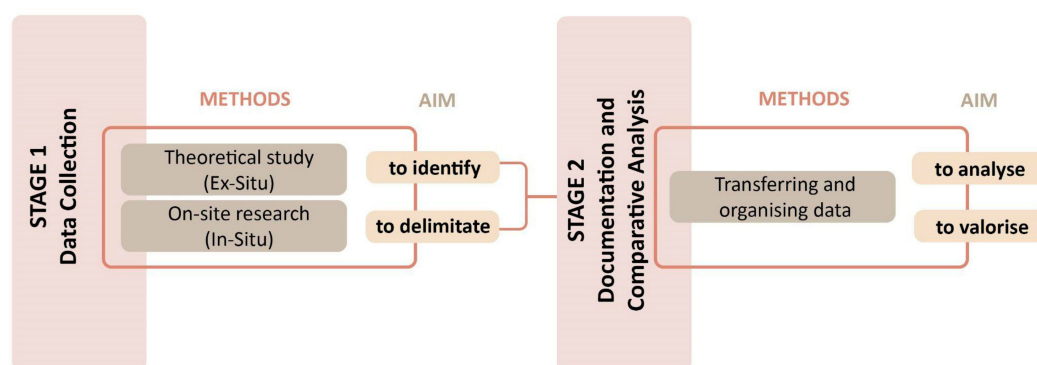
STAGE 1
Data Collection

METHODS

AIM

Theoretical study
(Ex-Situ)

to identify

On-site research
(In-Situ)

to delimitate

STAGE 2
Documentation and
Comparative Analysis

METHODS

AIM

Transferring and
organising data

to analyse

to valorise